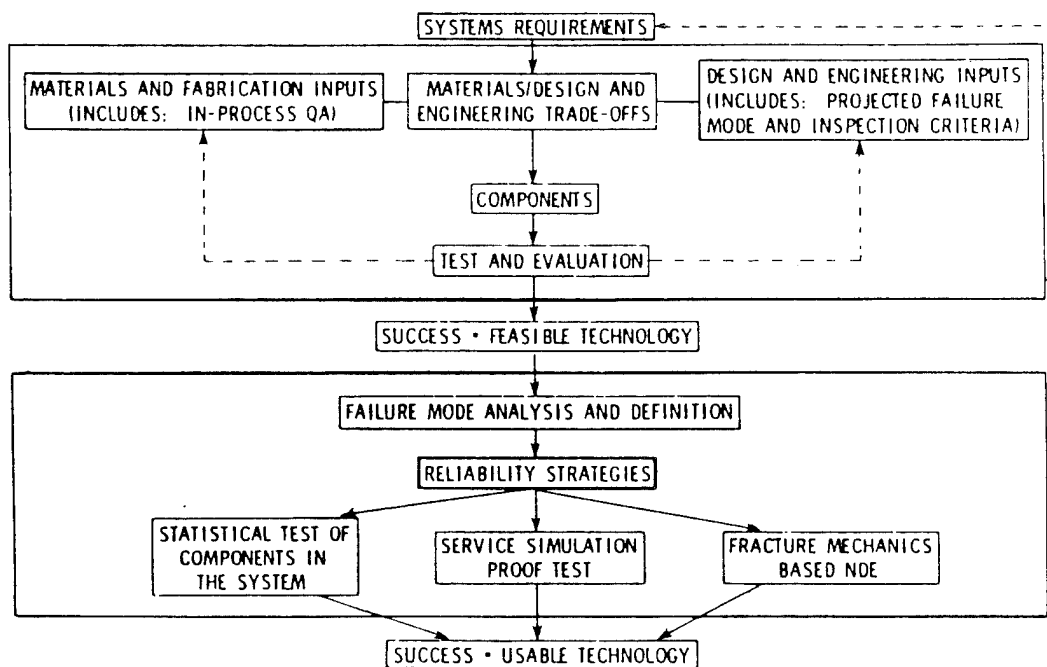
SYSTEMS REQUIREMENTS

MATERIALS AND FABRICATION INPUTS (INCLUDES: IN-PROCESS QA)

MATERIALS/DESIGN AND ENGINEERING TRADE-OFFS

DESIGN AND ENGINEERING INPUTS (INCLUDES: PROJECTED FAILURE MODE AND INSPECTION CRITERIA)

COMPONENTS

TEST AND EVALUATION

SUCCESS • FEASIBLE TECHNOLOGY

FAILURE MODE ANALYSIS AND DEFINITION

RELIABILITY STRATEGIES

STATISTICAL TEST OF COMPONENTS IN THE SYSTEM

SERVICE SIMULATION PROOF TEST

FRACTURE MECHANICS BASED NDE

SUCCESS • USABLE TECHNOLOGY